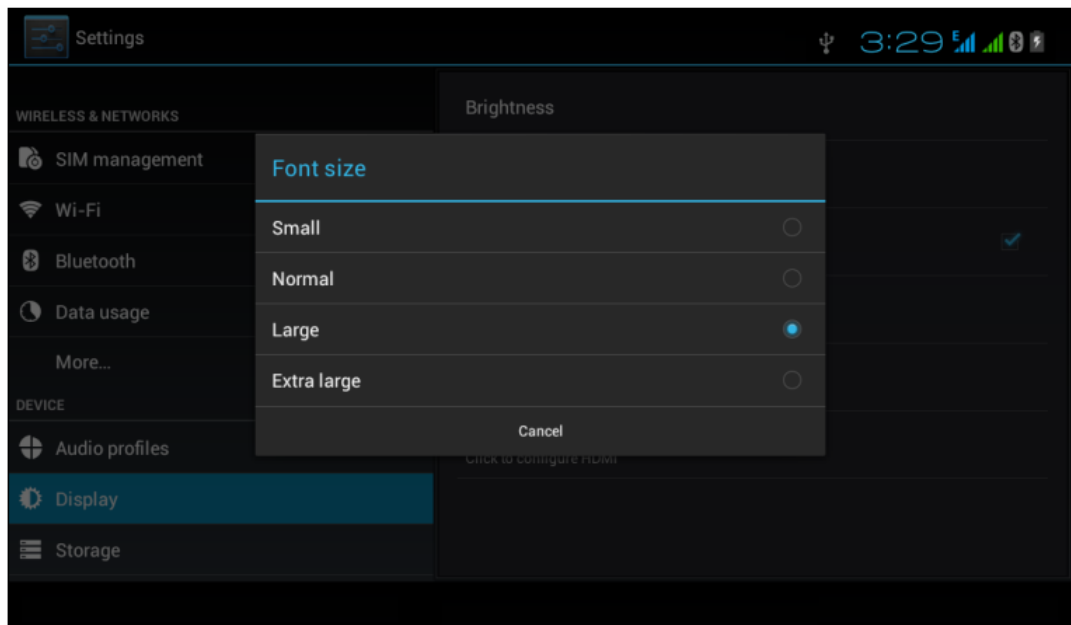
Settings

3:29

WIRELESS & NETWORKS

SIM management

Wi-Fi

Bluetooth

Data usage

More...

DEVICE

Audio profiles

Display

Storage

Brightness

Click to configure HDMI

Font size

Small

Normal

Large

Extra large

Cancel